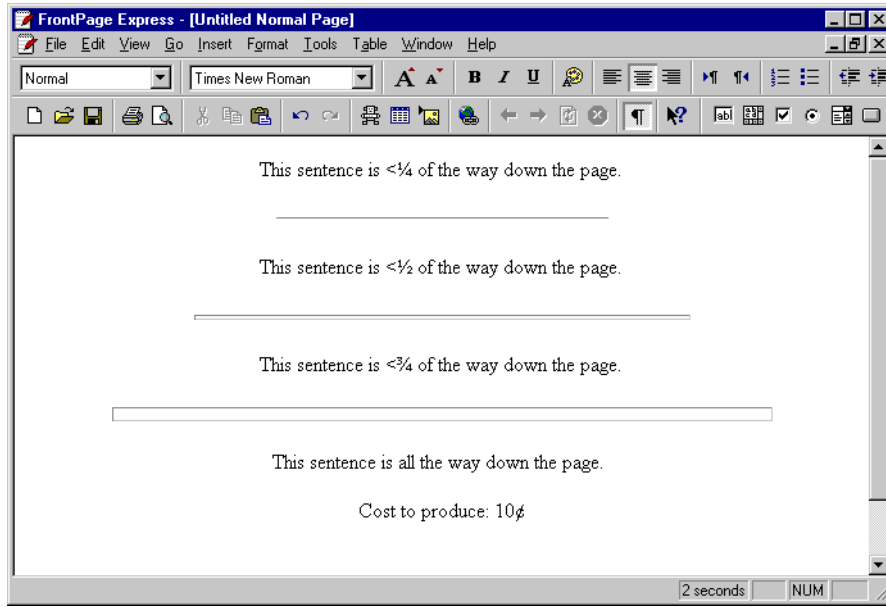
FrontPage Express - [Untitled Normal Page]

File Edit View Go Insert Format Tools Table Window Help

Normal

Times New Roman

B I U

This sentence is <¼ of the way down the page.

This sentence is <½ of the way down the page.

This sentence is <¾ of the way down the page.

This sentence is all the way down the page.

Cost to produce: 10¢

2 seconds

NUM